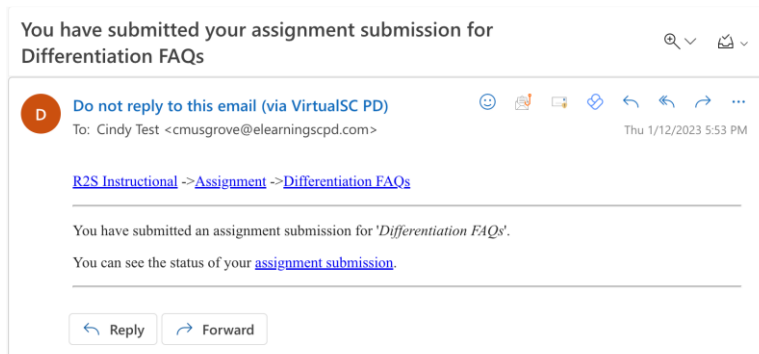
You have submitted your assignment submission for Differentiation FAQs

D

Do not reply to this email (via VirtualSC PD)

To: Cindy Test <cmusgrove@elearningscpd.com>

Thu 1/12/2023 5:53 PM

R2S Instructional ->Assignment ->Differentiation FAQs

You have submitted an assignment submission for 'Differentiation FAQs'.

You can see the status of your assignment submission.

Reply

Forward